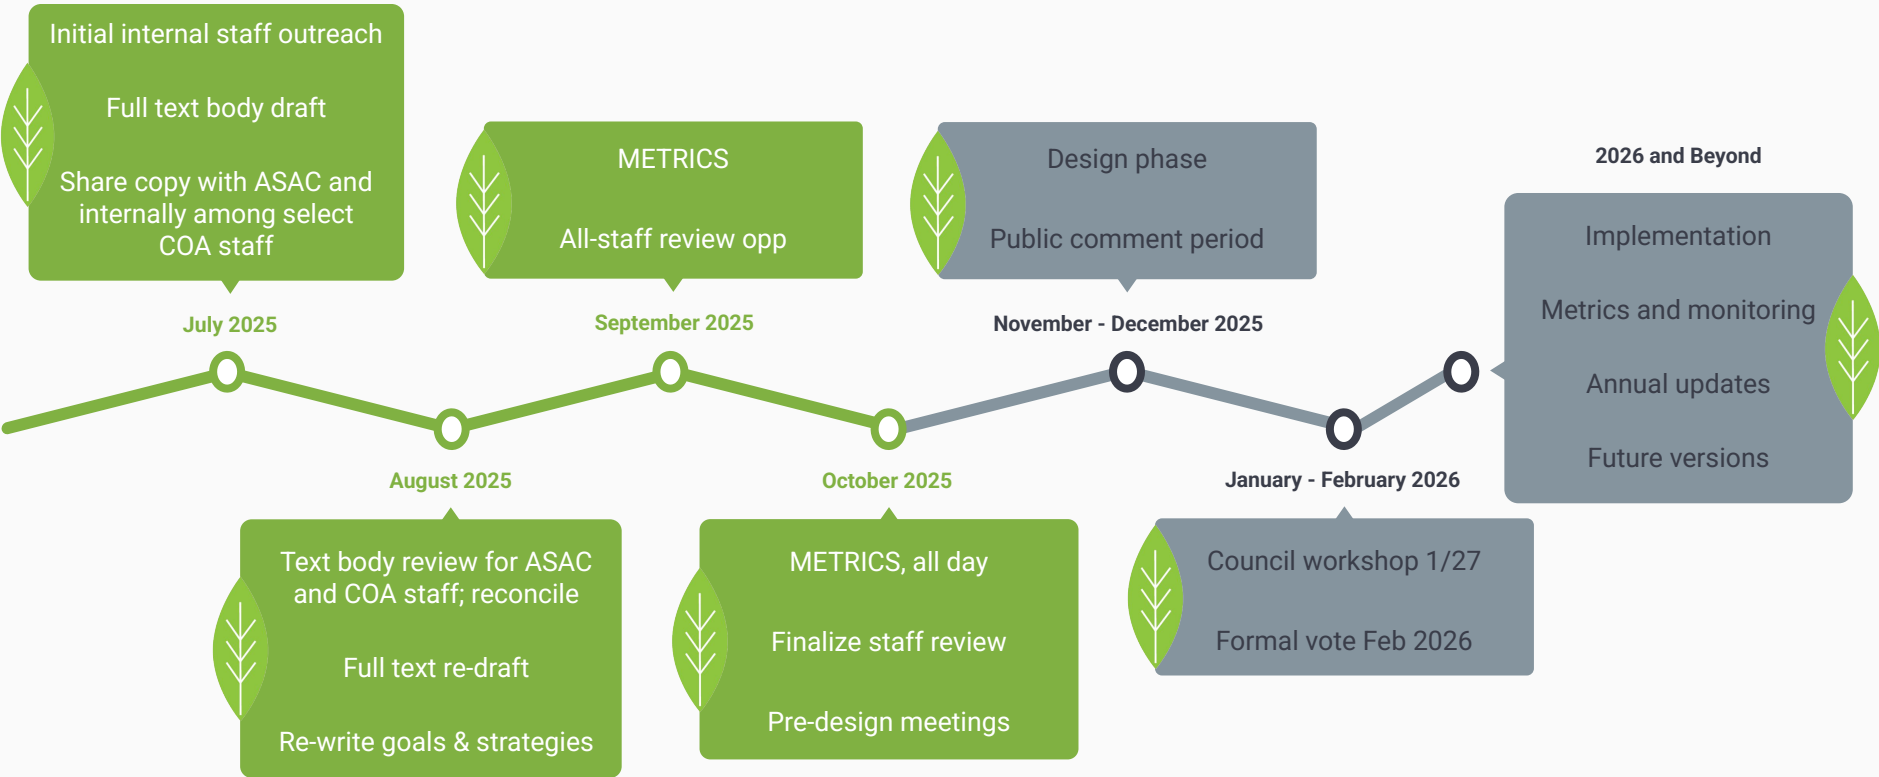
Initial internal staff outreach

Full text body draft

Share copy with ASAC and internally among select COA staff

July 2025

METRICS

All-staff review opp

September 2025

Design phase

Public comment period

November - December 2025

2026 and Beyond

Implementation

Metrics and monitoring

Annual updates

Future versions

August 2025

Text body review for ASAC and COA staff; reconcile

Full text re-draft

Re-write goals & strategies

October 2025

METRICS, all day

Finalize staff review

Pre-design meetings

January - February 2026

Council workshop 1/27

Formal vote Feb 2026